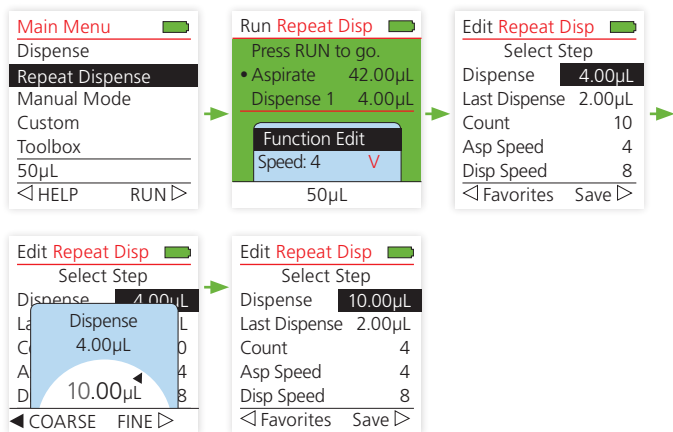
Main Menu
Dispense
Repeat Dispense
Manual Mode
Custom
Toolbox
50µL
◁ HELP RUN ▷

Run Repeat Disp
Press RUN to go.
• Aspirate 42.00µL
Dispense 1 4.00µL
Function Edit
Speed: 4 V
50µL

Edit Repeat Disp
Select Step
Dispense 4.00µL
Last Dispense 2.00µL
Count 10
Asp Speed 4
Disp Speed 8
◁ Favorites Save ▷

Edit Repeat Disp
Select Step
Dispense 4.00µL
La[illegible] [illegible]L
C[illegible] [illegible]0
A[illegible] 4
D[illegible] 8
Dispense
4.00µL
10.00µL
◀ COARSE FINE ▷

Edit Repeat Disp
Select Step
Dispense 10.00µL
Last Dispense 2.00µL
Count 4
Asp Speed 4
Disp Speed 8
◁ Favorites Save ▷